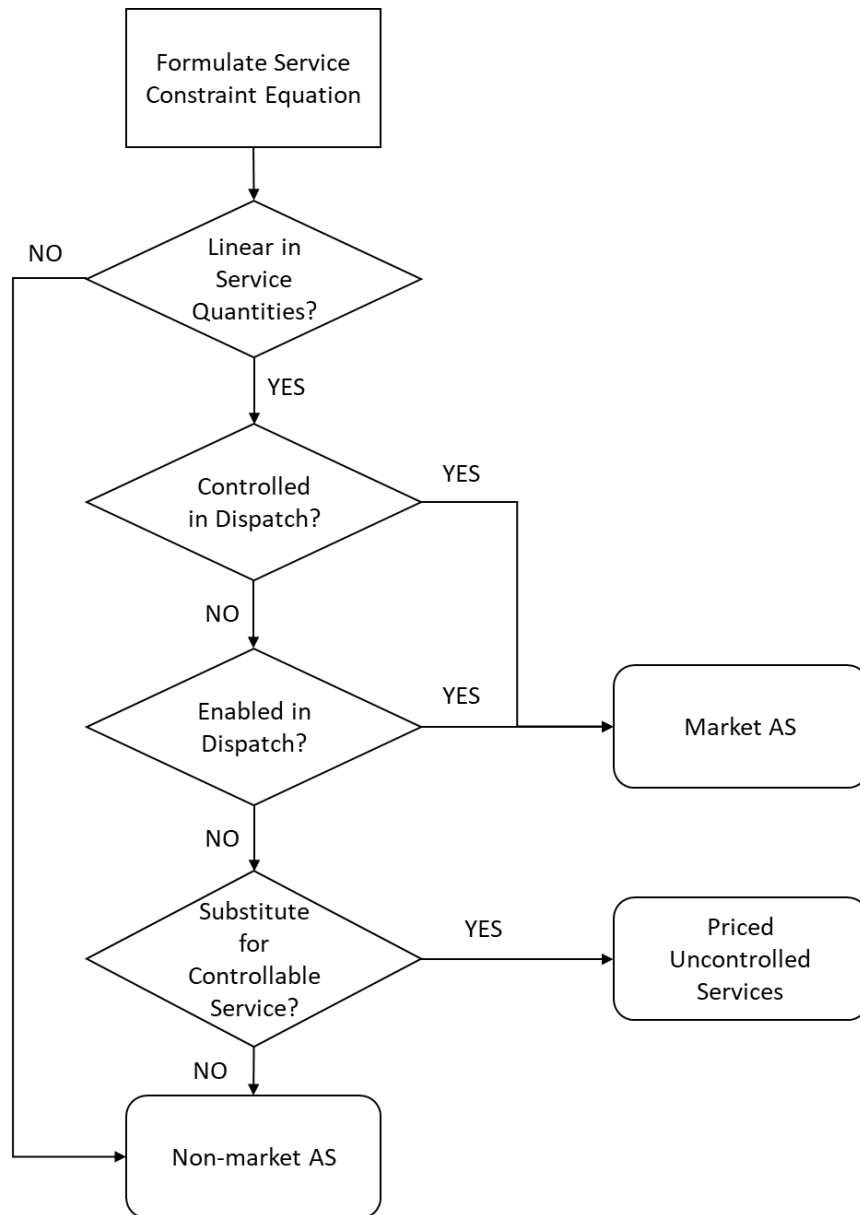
Formulate Service Constraint Equation

NO

Linear in Service Quantities?

YES

Controlled in Dispatch?

YES

NO

Enabled in Dispatch?

YES

Market AS

NO

Substitute for Controllable Service?

YES

Priced Uncontrolled Services

NO

Non-market AS